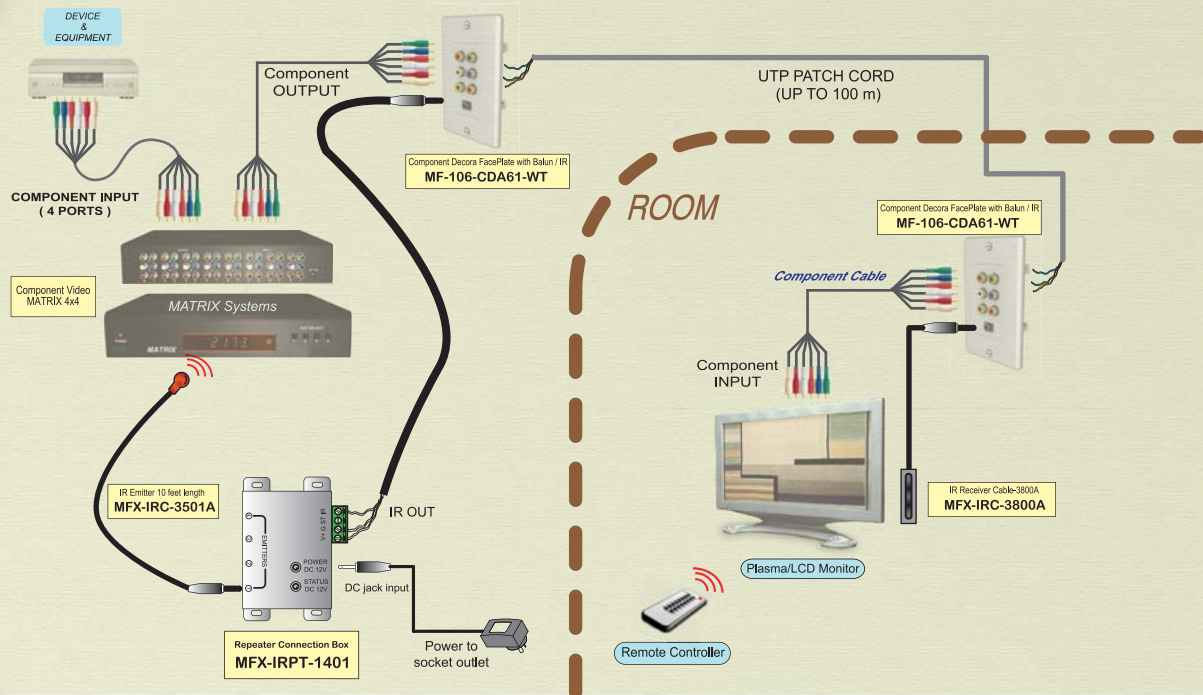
DEVICE
&
EQUIPMENT

Component
OUTPUT

UTP PATCH CORD
(UP TO 100 m)

Component Decora FacePlate with Balun / IR
MF-106-CDA61-WT

COMPONENT INPUT
( 4 PORTS )

ROOM

Component Decora FacePlate with Balun / IR
MF-106-CDA61-WT

Component Video
MATRIX 4x4

MATRIX Systems

MATRIX

2173

Component Cable

Component
INPUT

IR Emitter 10 feet length
MFX-IRC-3501A

IR OUT

EMITTERS

POWER
DC 12V

STATUS
DC 12V

DC jack input

IR Receiver Cable-3800A
MFX-IRC-3800A

Plasma/LCD Monitor

Repeater Connection Box
MFX-IRPT-1401

Power to
socket outlet

Remote Controller